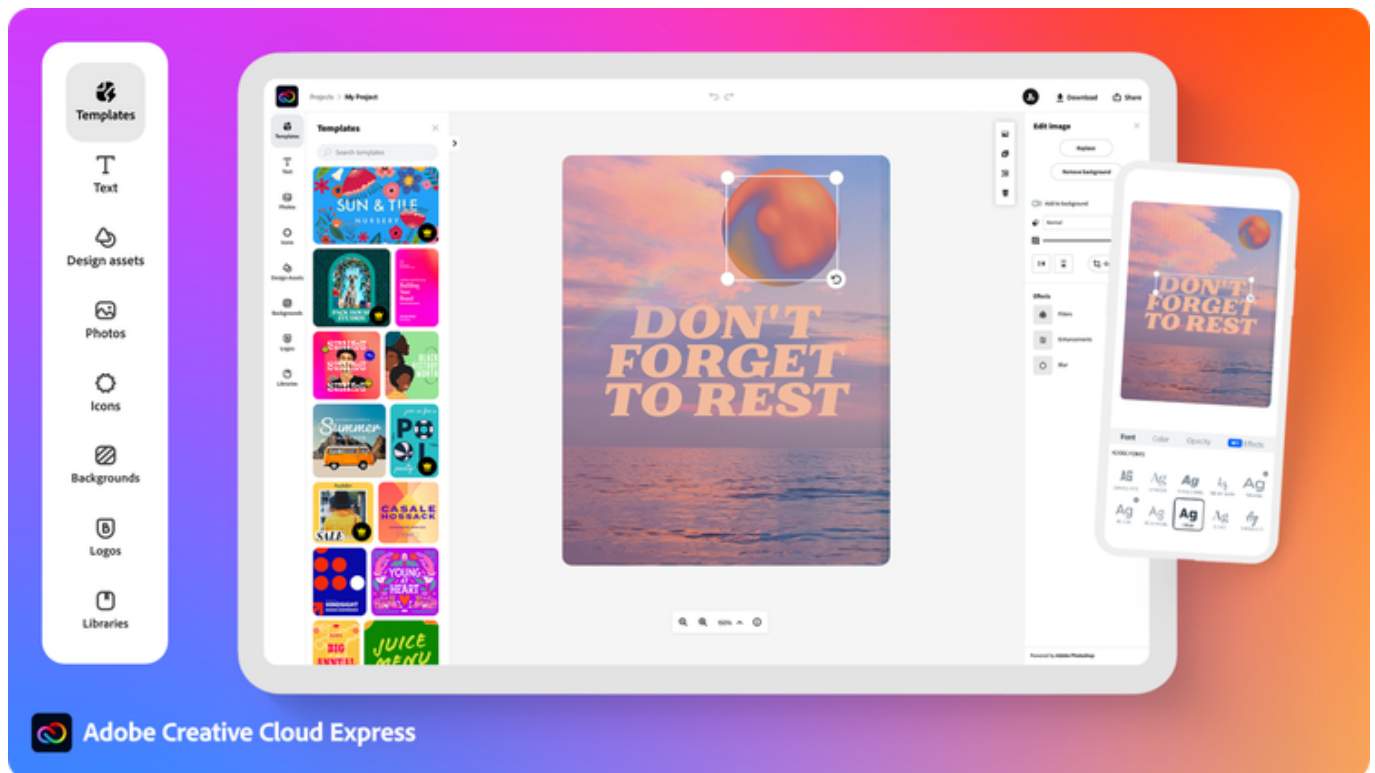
Templates
Text
Design assets
Photos
Icons
Backgrounds
Logos
Libraries

Projects > My Project
Download
Share

Templates
Text
Photos
Icons
Design Assets
Backgrounds
Logos
Libraries

Templates
Search templates
SUN & TILE
NURSERY
Summer
POOL
CASALE HOSSACK
SALE
YOUNG AT HEART
BIG ANNUAL
JUICE MENU

DON'T FORGET TO REST

150%

Edit image
Replace
Remove background
Add to background
Normal
Effects
Filters
Enhancements
Blur
Powered by Adobe Photoshop

DON'T FORGET TO REST
Font
Color
Opacity
Effects
Ag Ag Ag Ag Ag
Ag Ag Ag Ag Ag

Adobe Creative Cloud Express